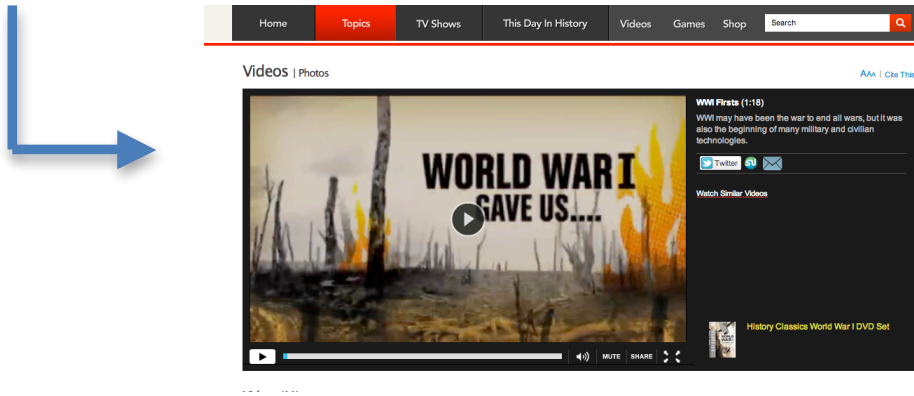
Home Topics TV Shows This Day In History Videos Games Shop Search

Videos | Photos

AAA | Cite This

WORLD WAR I GAVE US....

MUTE SHARE

WWI Firsts (1:18)
WWI may have been the war to end all wars, but it was also the beginning of many military and civilian technologies.

Twitter

Watch Similar Videos

History Classics World War I DVD Set